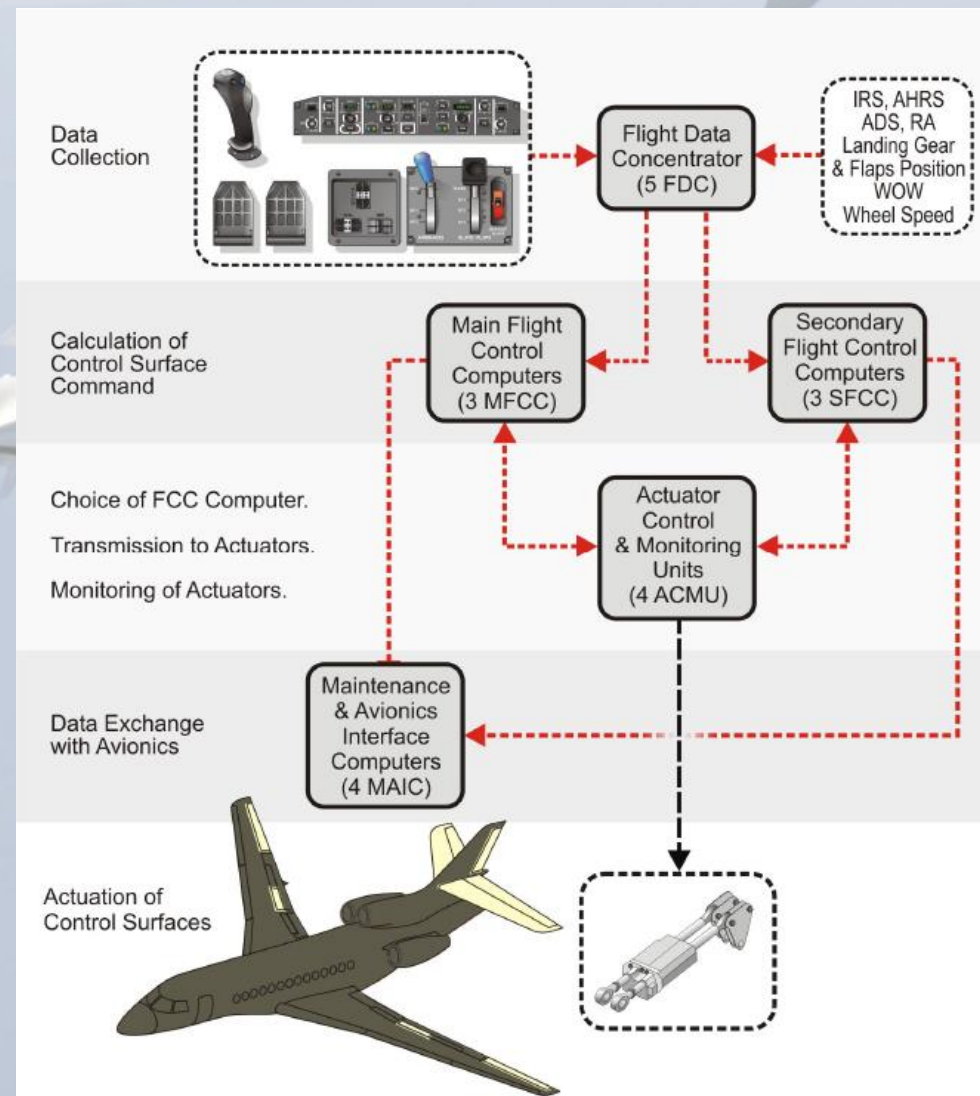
Data Collection

Flight Data Concentrator (5 FDC)

IRS, AHRS
ADS, RA
Landing Gear & Flaps Position
WOW
Wheel Speed

Calculation of Control Surface Command

Main Flight Control Computers (3 MFCC)

Secondary Flight Control Computers (3 SFCC)

Choice of FCC Computer.

Transmission to Actuators.

Monitoring of Actuators.

Actuator Control & Monitoring Units (4 ACMU)

Data Exchange with Avionics

Maintenance & Avionics Interface Computers (4 MAIC)

Actuation of Control Surfaces